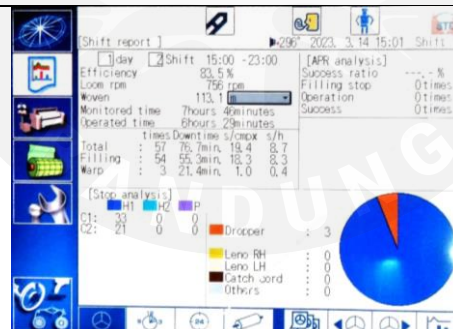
[Shift report]

▶296° 2023. 3. 14 15:01 Shift

1 day 2 Shift 15:00 -23:00

Efficiency 83.5 %

Loom rpm 756 rpm

Woven 113.1 m

Monitored time 7hours 40minutes

Operated time 6hours 29minutes

| | | times | Downtime | s/cmpx | s/h |
|---|---|---|---|---|---|
| Total | : | 57 | 76.7min. | 19.4 | 8.7 |
| Filling | : | 54 | 55.3min. | 18.3 | 8.3 |
| Warp | : | 3 | 21.4min. | 1.0 | 0.4 |

[APR analysis]

Success ratio ---.- %

Filling stop 0times

Operation 0times

Success 0times

[Stop analysis]

H1 H2 P

C1: 33 0 0

C2: 21 0 0

Dropper : 3

Leno RH : 0

Leno LH : 0

Catch cord : 0

Others : 0

(24)

ATS